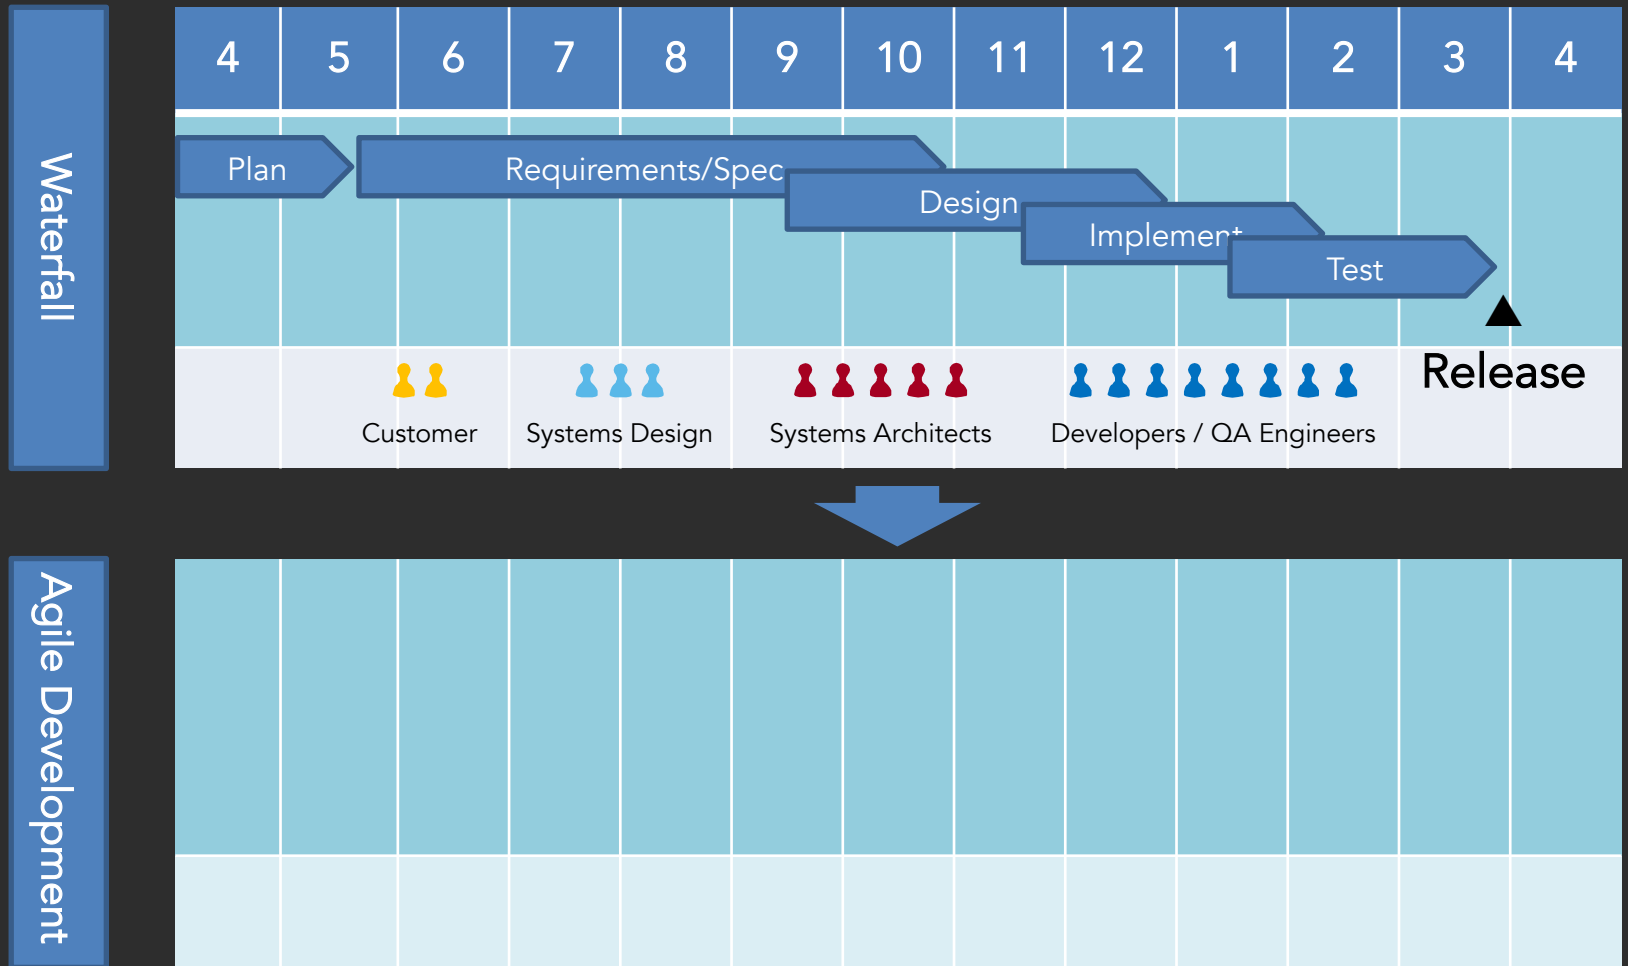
Waterfall

| 4 | 5 | 6 | 7 | 8 | 9 | 10 | 11 | 12 | 1 | 2 | 3 | 4 |
|---|---|---|---|---|---|---|---|---|---|---|---|---|

Plan

Requirements/Spec

Design

Implement

Test

Release

Customer

Systems Design

Systems Architects

Developers / QA Engineers

Agile Development